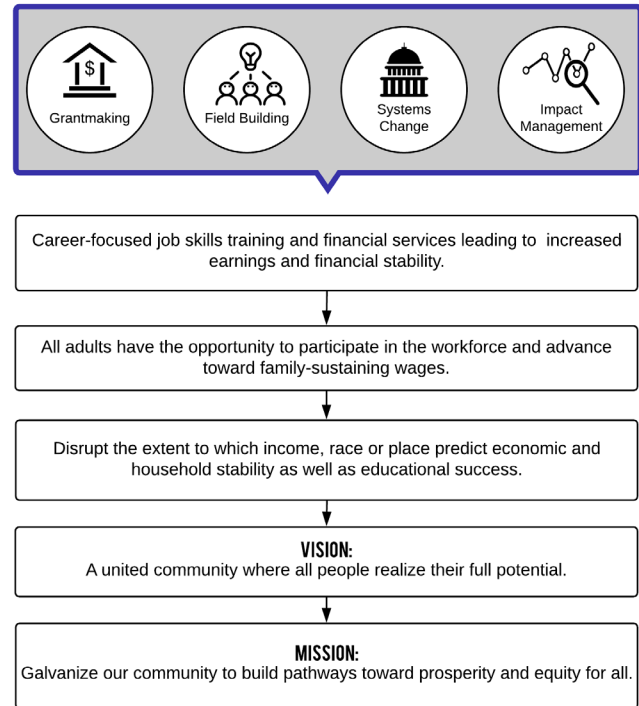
$

Grantmaking

Field Building

Systems Change

Impact Management

Career-focused job skills training and financial services leading to increased earnings and financial stability.

All adults have the opportunity to participate in the workforce and advance toward family-sustaining wages.

Disrupt the extent to which income, race or place predict economic and household stability as well as educational success.

VISION:
A united community where all people realize their full potential.

MISSION:
Galvanize our community to build pathways toward prosperity and equity for all.